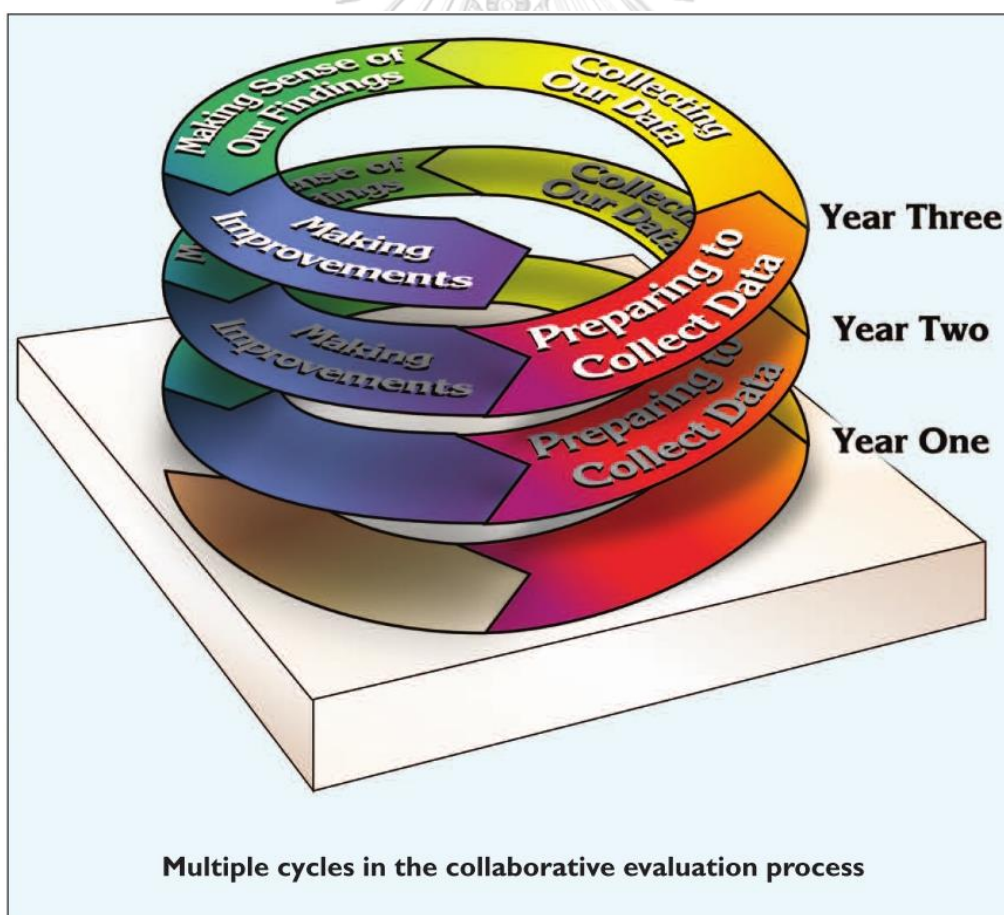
Making Sense of Our Findings

Collecting Our Data

Year Three

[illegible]nse of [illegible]ings

Collec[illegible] Our Da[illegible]

Making Improvements

Preparing to Collect Data

Year Two

Making Improvements

Preparing to Collect Data

Year One

Multiple cycles in the collaborative evaluation process